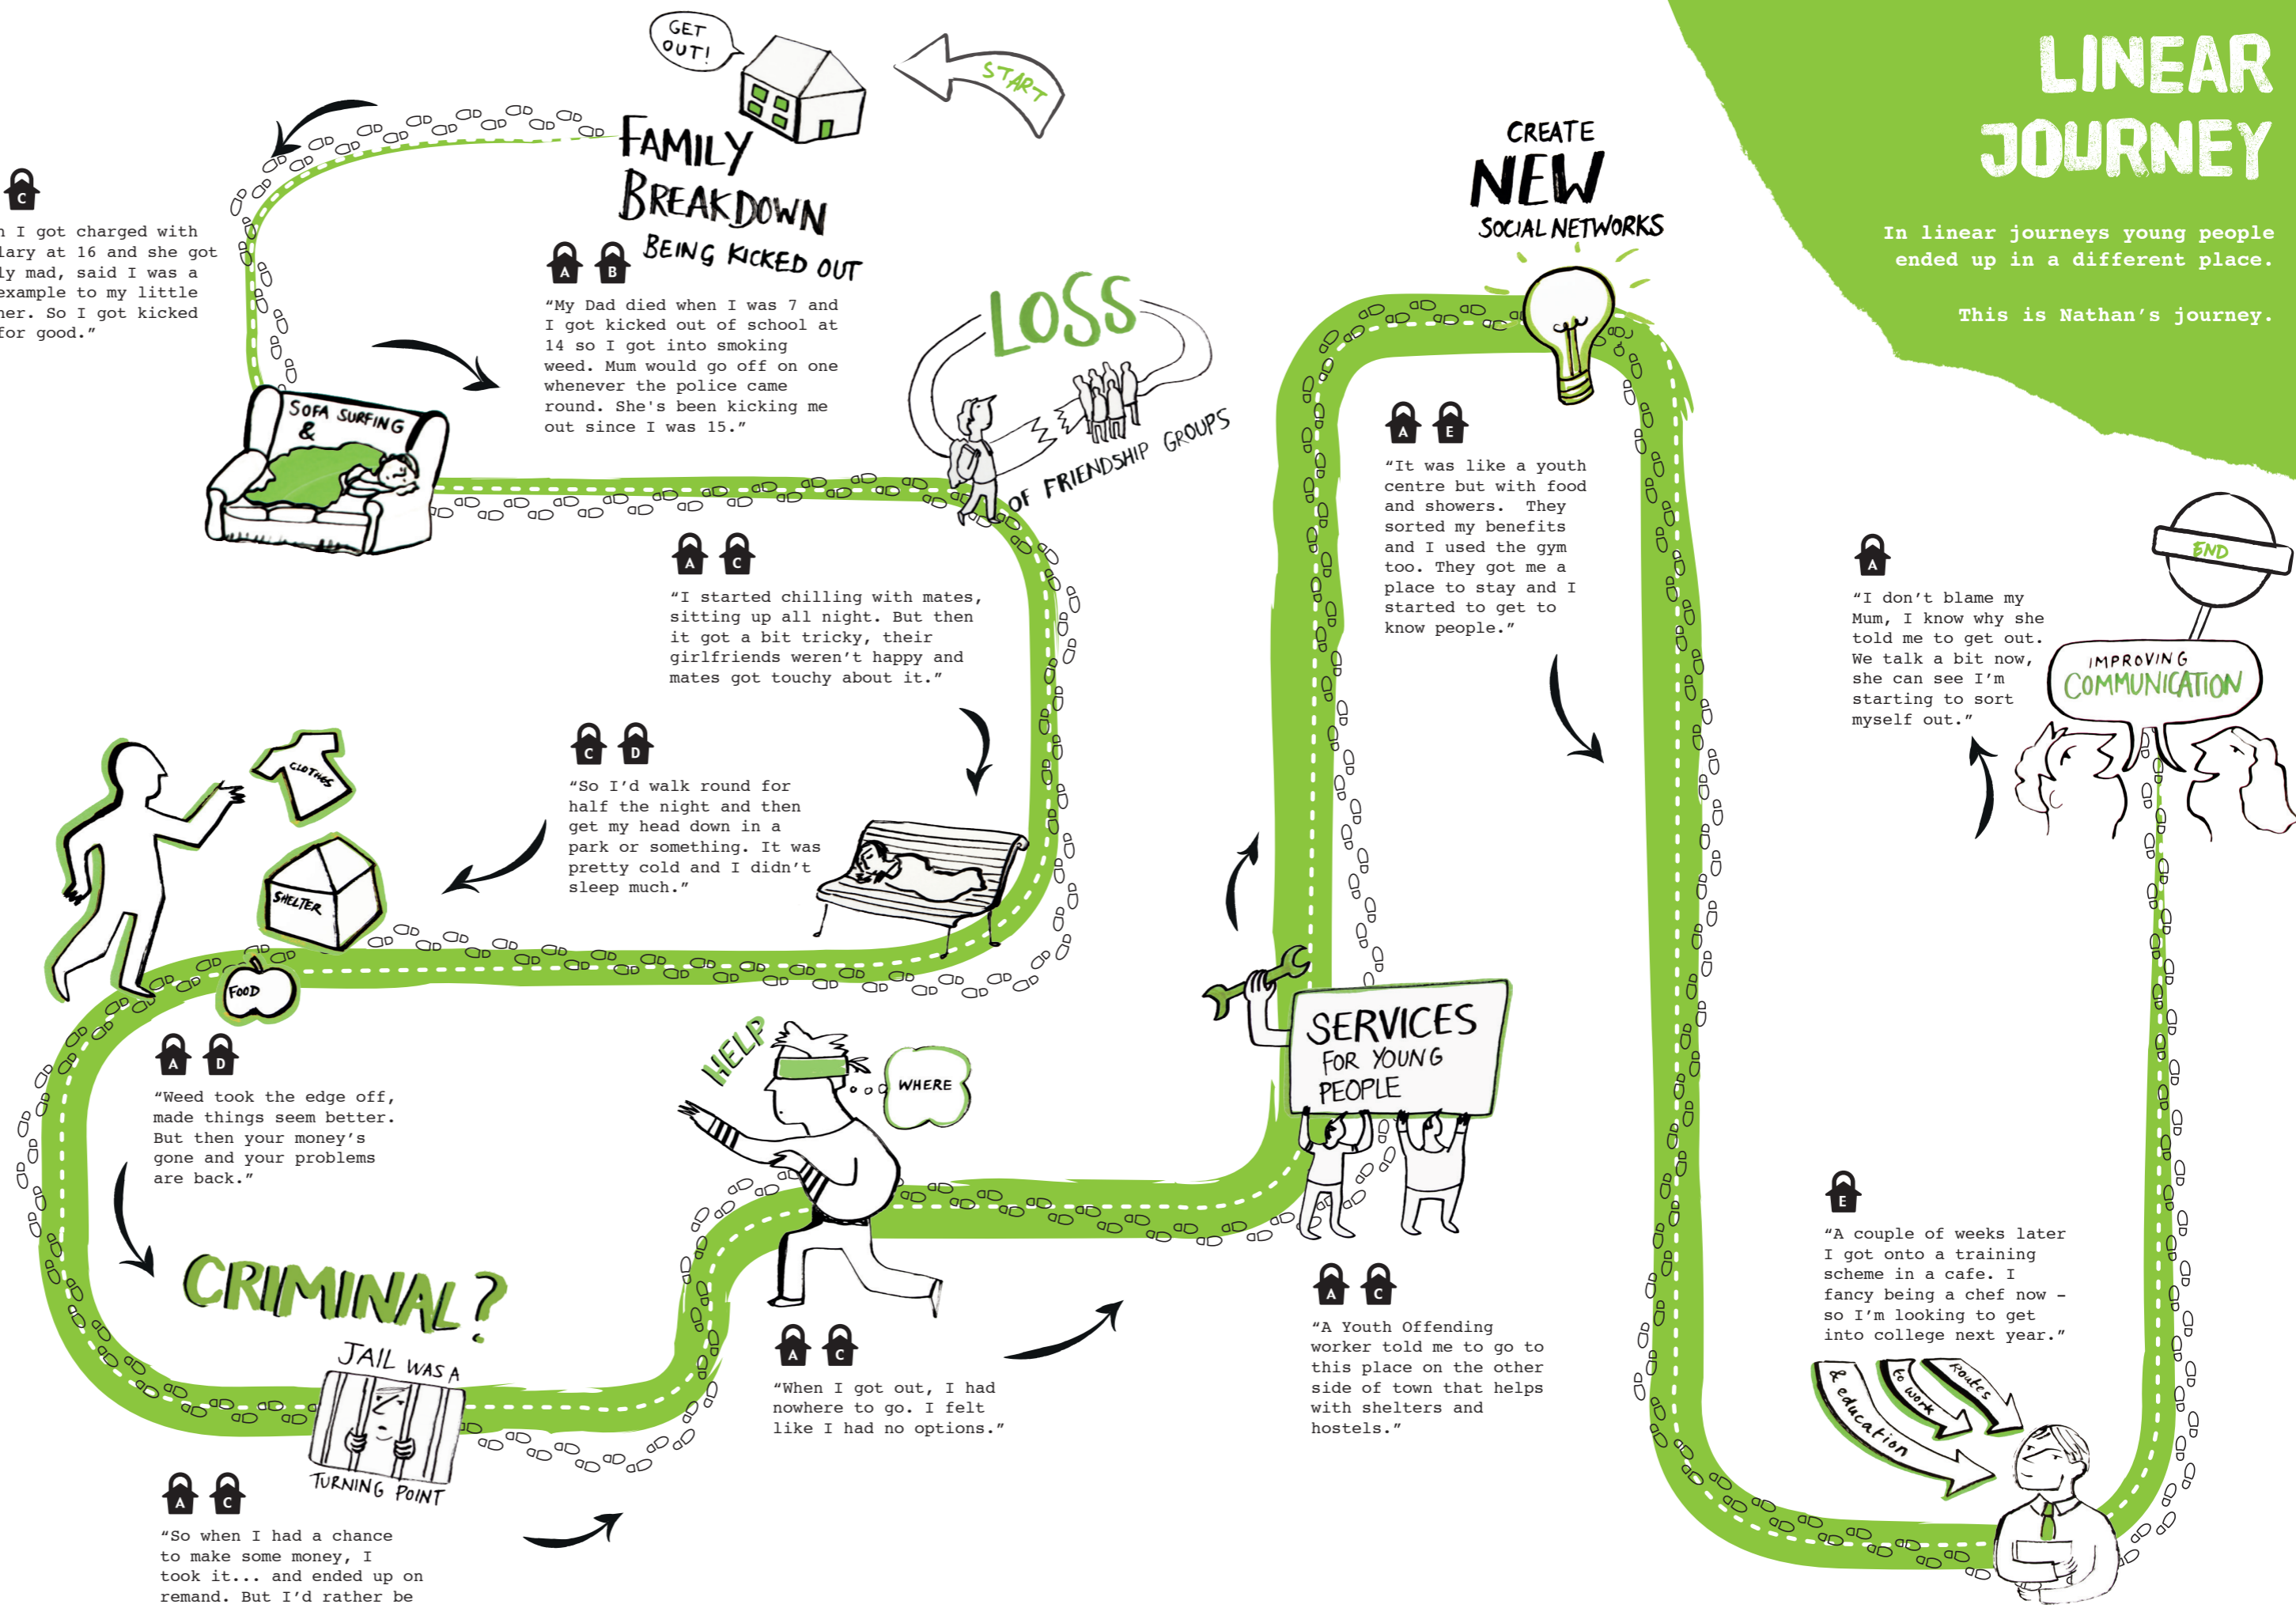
LINEAR JOURNEY

In linear journeys young people ended up in a different place.

This is Nathan's journey.

GET OUT!

START

FAMILY BREAKDOWN

A B BEING KICKED OUT

"My Dad died when I was 7 and I got kicked out of school at 14 so I got into smoking weed. Mum would go off on one whenever the police came round. She's been kicking me out since I was 15."

C

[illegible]n I got charged with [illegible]lary at 16 and she got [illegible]ly mad, said I was a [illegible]example to my little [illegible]her. So I got kicked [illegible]for good."

SOFA SURFING &

LOSS OF FRIENDSHIP GROUPS

A C

"I started chilling with mates, sitting up all night. But then it got a bit tricky, their girlfriends weren't happy and mates got touchy about it."

C D

"So I'd walk round for half the night and then get my head down in a park or something. It was pretty cold and I didn't sleep much."

CLOTHES

SHELTER

FOOD

A D

"Weed took the edge off, made things seem better. But then your money's gone and your problems are back."

CRIMINAL?

JAIL WAS A TURNING POINT

A C

"So when I had a chance to make some money, I took it... and ended up on remand. But I'd rather be

HELP

WHERE

A C

"When I got out, I had nowhere to go. I felt like I had no options."

SERVICES FOR YOUNG PEOPLE

A C

"A Youth Offending worker told me to go to this place on the other side of town that helps with shelters and hostels."

CREATE NEW SOCIAL NETWORKS

A E

"It was like a youth centre but with food and showers. They sorted my benefits and I used the gym too. They got me a place to stay and I started to get to know people."

END

A

"I don't blame my Mum, I know why she told me to get out. We talk a bit now, she can see I'm starting to sort myself out."

IMPROVING COMMUNICATION

E

"A couple of weeks later I got onto a training scheme in a cafe. I fancy being a chef now - so I'm looking to get into college next year."

routes to work & education